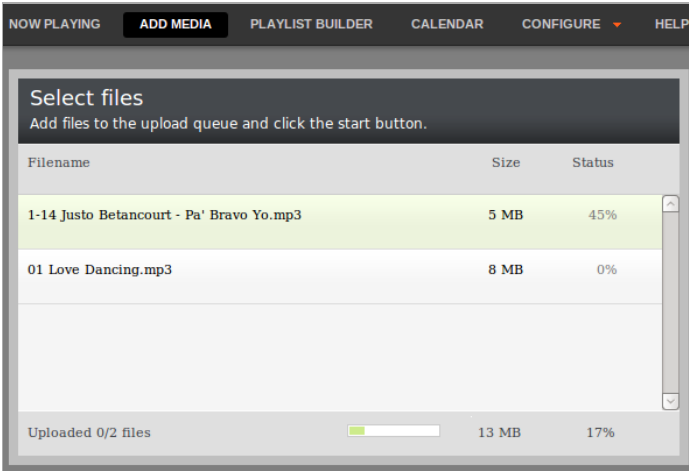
NOW PLAYING ADD MEDIA PLAYLIST BUILDER CALENDAR CONFIGURE HELP

Select files
Add files to the upload queue and click the start button.

| Filename | Size | Status |
|---|---|---|
| 1-14 Justo Betancourt - Pa' Bravo Yo.mp3 | 5 MB | 45% |
| 01 Love Dancing.mp3 | 8 MB | 0% |

Uploaded 0/2 files 13 MB 17%